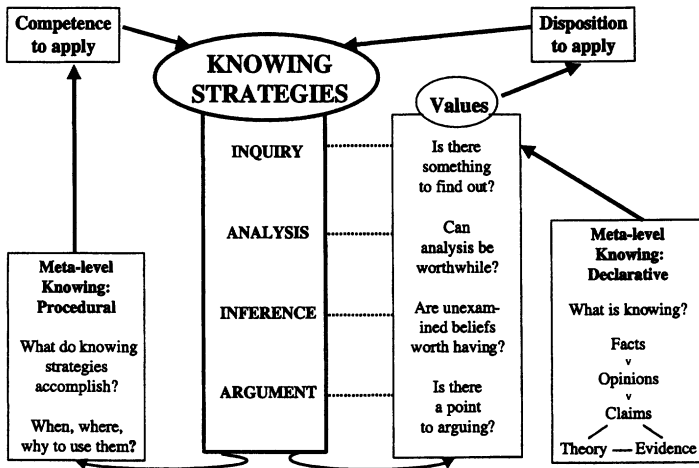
Competence to apply

KNOWING STRATEGIES

Disposition to apply

Values

INQUIRY

ANALYSIS

INFERENCE

ARGUMENT

Is there something to find out?

Can analysis be worthwhile?

Are unexamined beliefs worth having?

Is there a point to arguing?

Meta-level Knowing: Procedural

What do knowing strategies accomplish?

When, where, why to use them?

Meta-level Knowing: Declarative

What is knowing?

Facts
v
Opinions
v
Claims

Theory — Evidence